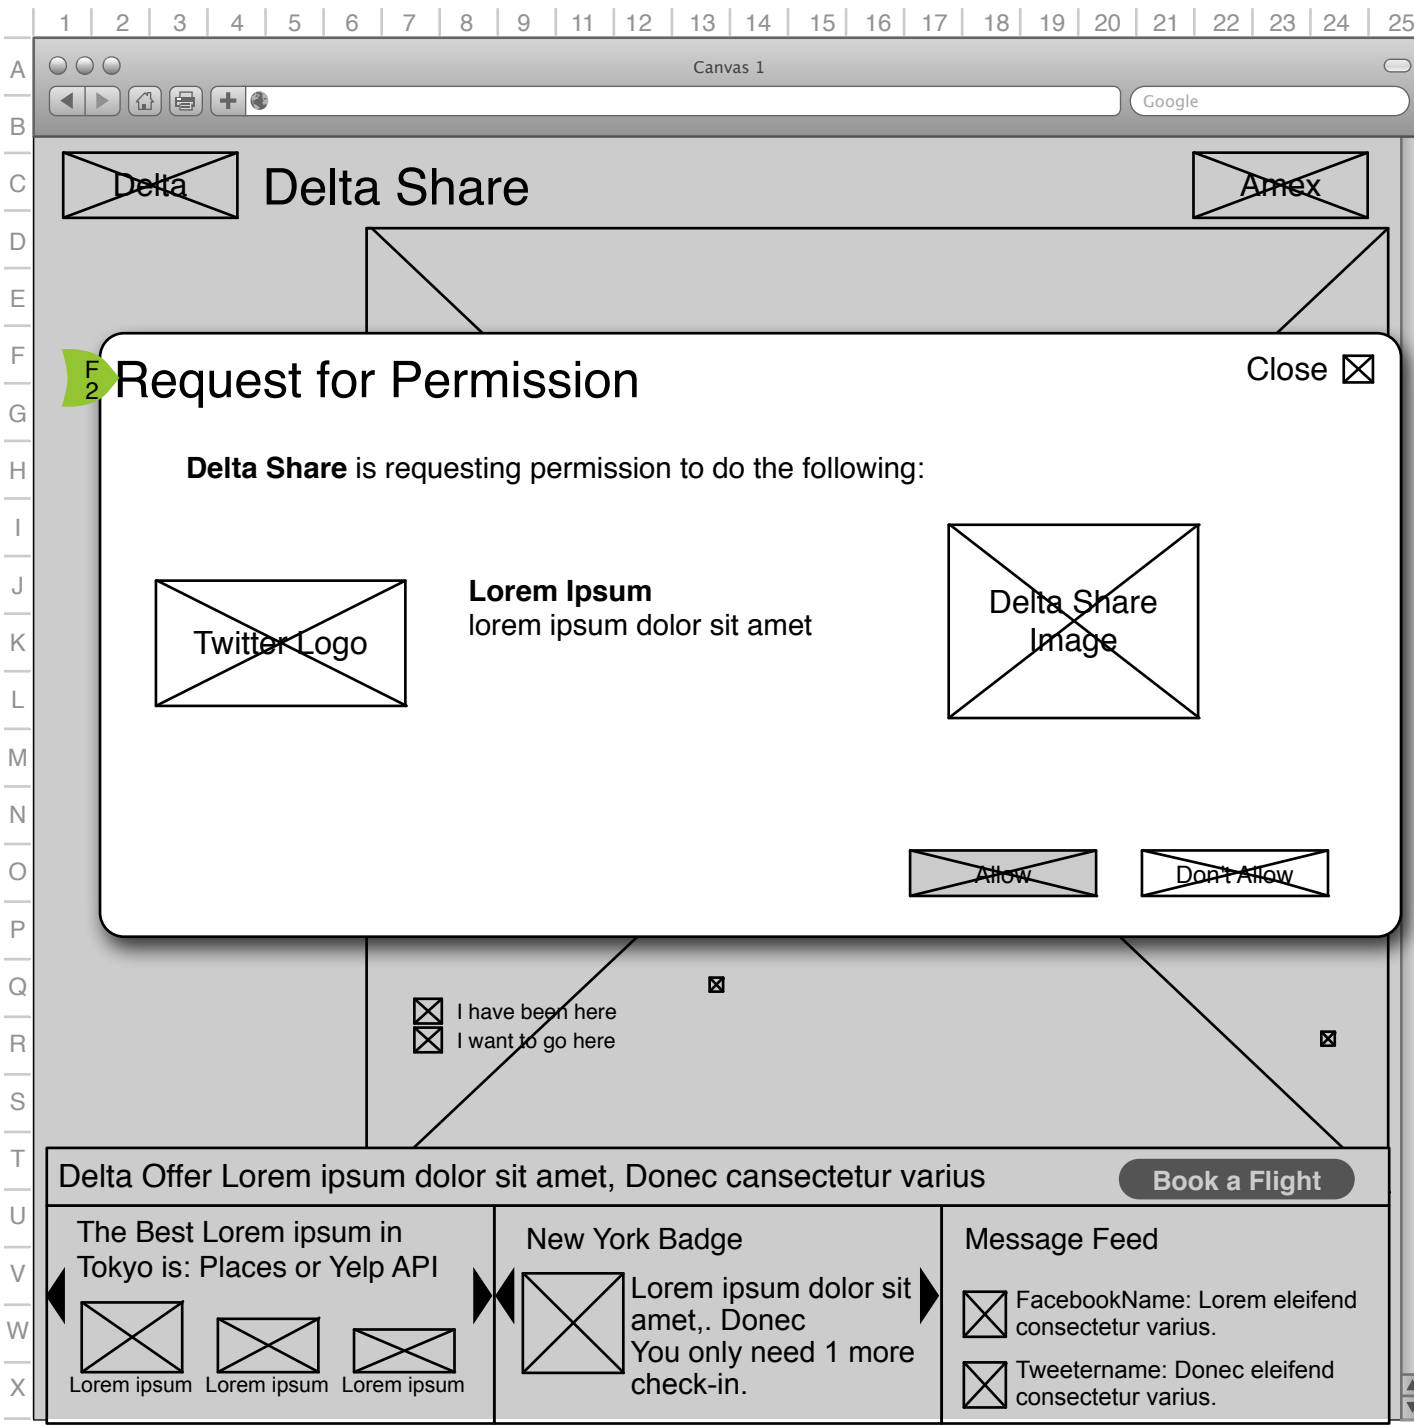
1 2 3 4 5 6 7 8 9 11 12 13 14 15 16 17 18 19 20 21 22 23 24 25

A B C D E F G H I J K L M N O P Q R S T U V W X

Canvas 1

Google

Delta

Delta Share

Amex

F 2

Request for Permission

Close

**Delta Share** is requesting permission to do the following:

Twitter Logo

**Lorem Ipsum**
lorem ipsum dolor sit amet

Delta Share Image

Allow

Don't Allow

I have been here
I want to go here

Delta Offer Lorem ipsum dolor sit amet, Donec cansectetur varius

Book a Flight

The Best Lorem ipsum in Tokyo is: Places or Yelp API

Lorem ipsum Lorem ipsum Lorem ipsum

New York Badge

Lorem ipsum dolor sit amet,. Donec
You only need 1 more check-in.

Message Feed

FacebookName: Lorem eleifend consectetur varius.

Tweetername: Donec eleifend consectetur varius.